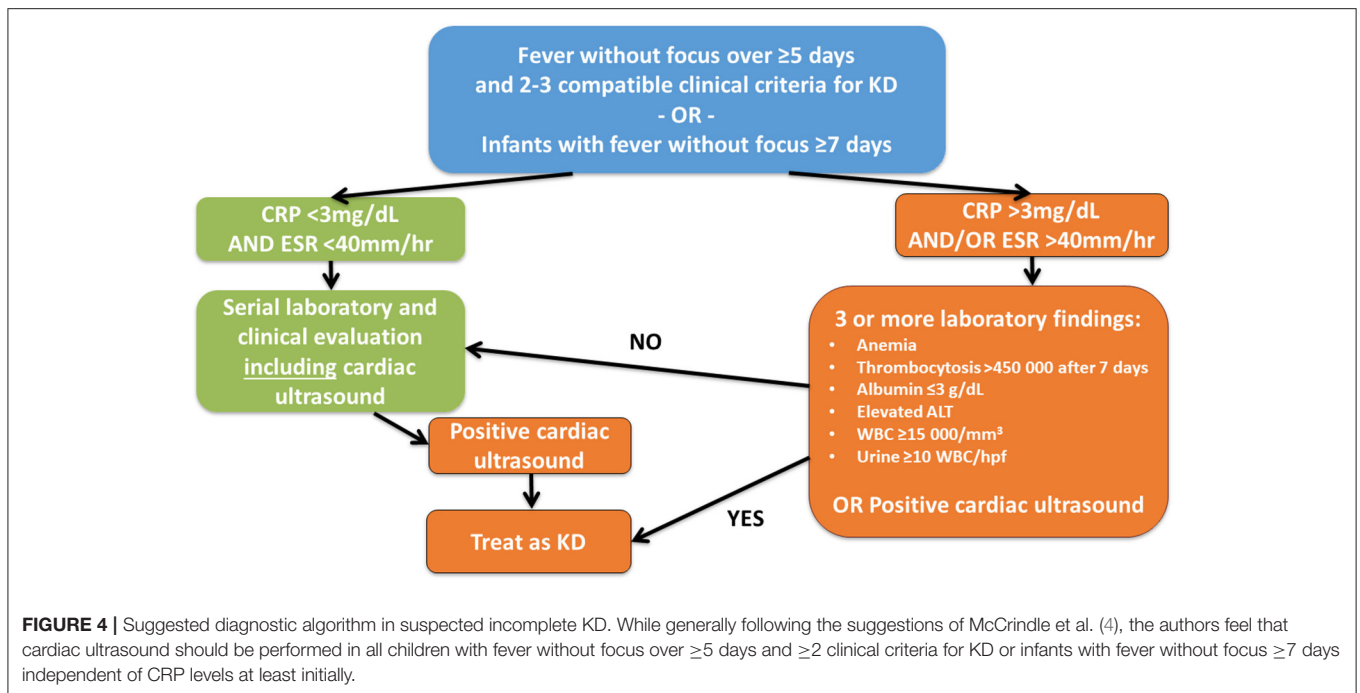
Fever without focus over ≥5 days and 2-3 compatible clinical criteria for KD
- OR -
Infants with fever without focus ≥7 days

CRP <3mg/dL AND ESR <40mm/hr

Serial laboratory and clinical evaluation including cardiac ultrasound

Positive cardiac ultrasound

Treat as KD

CRP >3mg/dL AND/OR ESR >40mm/hr

3 or more laboratory findings:
• Anemia
• Thrombocytosis >450 000 after 7 days
• Albumin ≤3 g/dL
• Elevated ALT
• WBC ≥15 000/mm³
• Urine ≥10 WBC/hpf

OR Positive cardiac ultrasound

NO

YES

FIGURE 4 | Suggested diagnostic algorithm in suspected incomplete KD. While generally following the suggestions of McCrindle et al. (4), the authors feel that cardiac ultrasound should be performed in all children with fever without focus over ≥5 days and ≥2 clinical criteria for KD or infants with fever without focus ≥7 days independent of CRP levels at least initially.